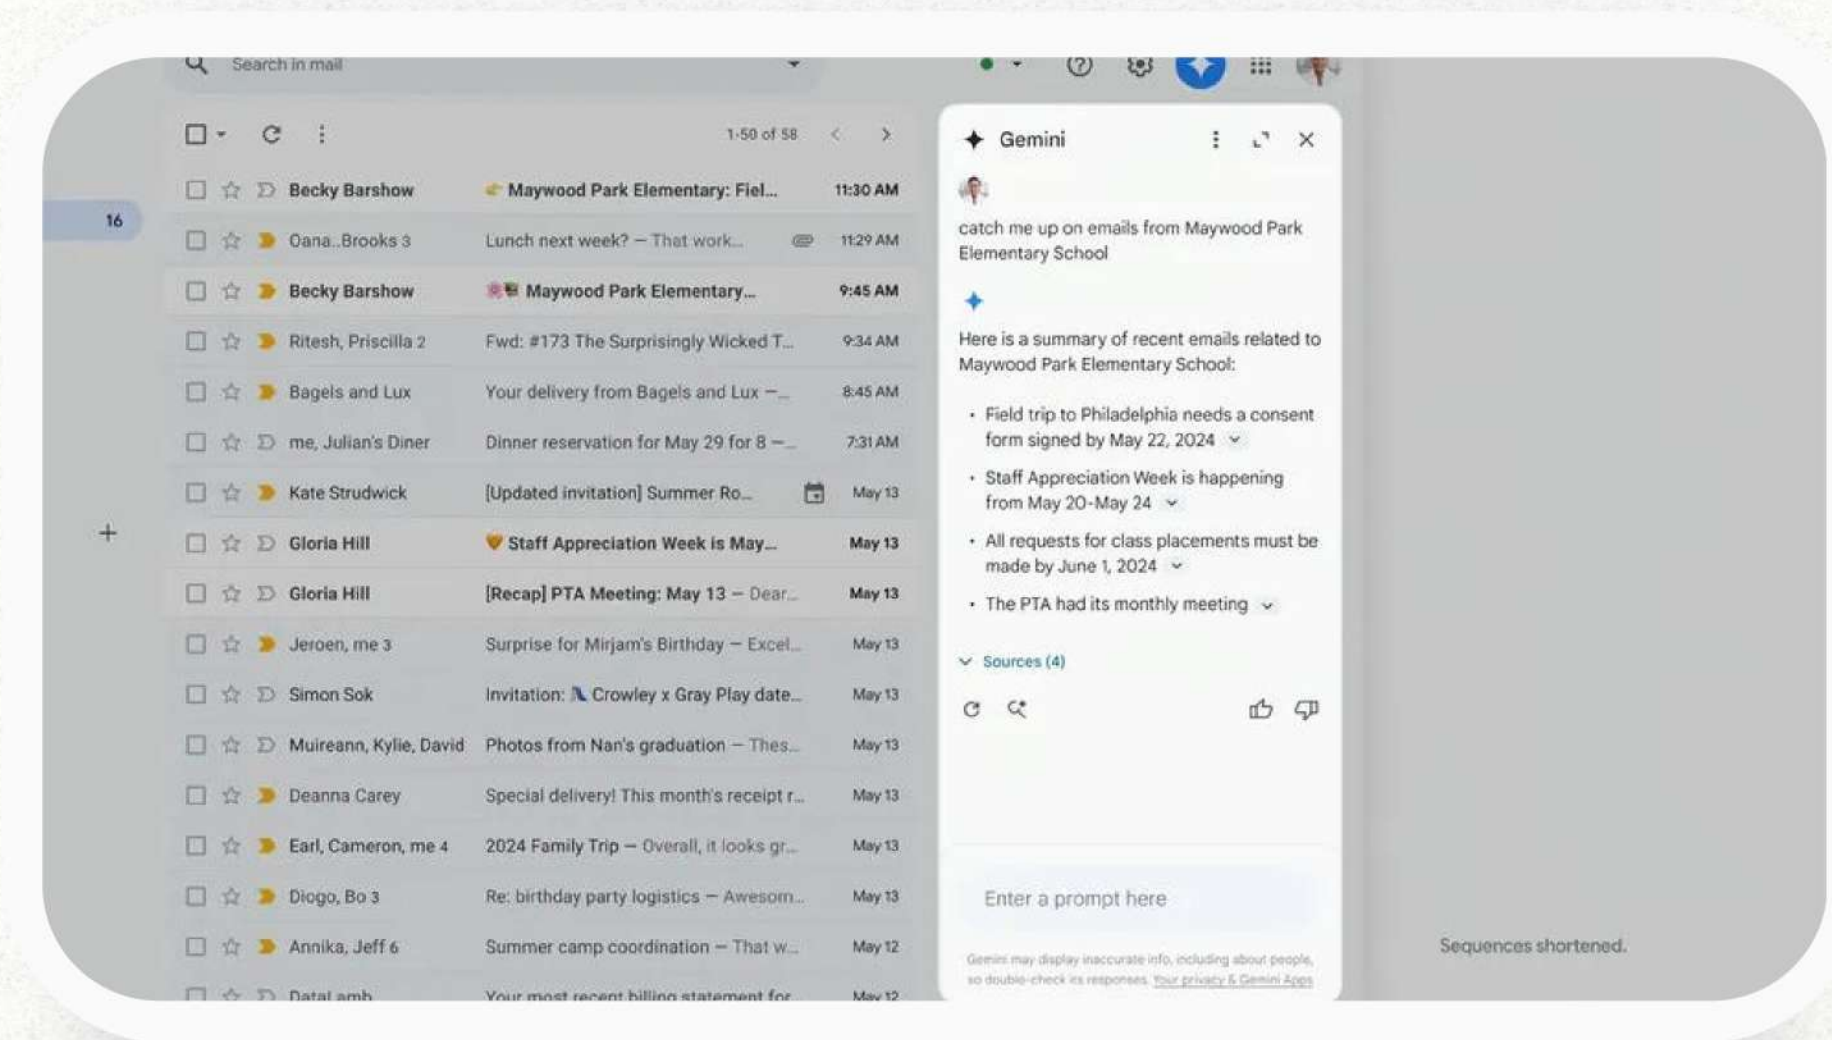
Search in mail

1-50 of 58

16

| Becky Barshow | Maywood Park Elementary: Fiel... | 11:30 AM |
|---|---|---|
| Oana..Brooks 3 | Lunch next week? — That work... | 11:29 AM |
| Becky Barshow | Maywood Park Elementary... | 9:45 AM |
| Ritesh, Priscilla 2 | Fwd: #173 The Surprisingly Wicked T... | 9:34 AM |
| Bagels and Lux | Your delivery from Bagels and Lux —... | 8:45 AM |
| me, Julian's Diner | Dinner reservation for May 29 for 8 —... | 7:31 AM |
| Kate Strudwick | [Updated invitation] Summer Ro... | May 13 |
| Gloria Hill | Staff Appreciation Week is May... | May 13 |
| Gloria Hill | [Recap] PTA Meeting: May 13 — Dear... | May 13 |
| Jeroen, me 3 | Surprise for Mirjam's Birthday — Excel... | May 13 |
| Simon Sok | Invitation: Crowley x Gray Play date... | May 13 |
| Muireann, Kylie, David | Photos from Nan's graduation — Thes... | May 13 |
| Deanna Carey | Special delivery! This month's receipt r... | May 13 |
| Earl, Cameron, me 4 | 2024 Family Trip — Overall, it looks gr... | May 13 |
| Diogo, Bo 3 | Re: birthday party logistics — Awesom... | May 13 |
| Annika, Jeff 6 | Summer camp coordination — That w... | May 12 |
| DataLamb | Your most recent billing statement for... | May 12 |

Gemini

catch me up on emails from Maywood Park Elementary School

Here is a summary of recent emails related to Maywood Park Elementary School:

• Field trip to Philadelphia needs a consent form signed by May 22, 2024
• Staff Appreciation Week is happening from May 20-May 24
• All requests for class placements must be made by June 1, 2024
• The PTA had its monthly meeting

Sources (4)

Enter a prompt here

Gemini may display inaccurate info, including about people, so double-check its responses. Your privacy & Gemini Apps

Sequences shortened.